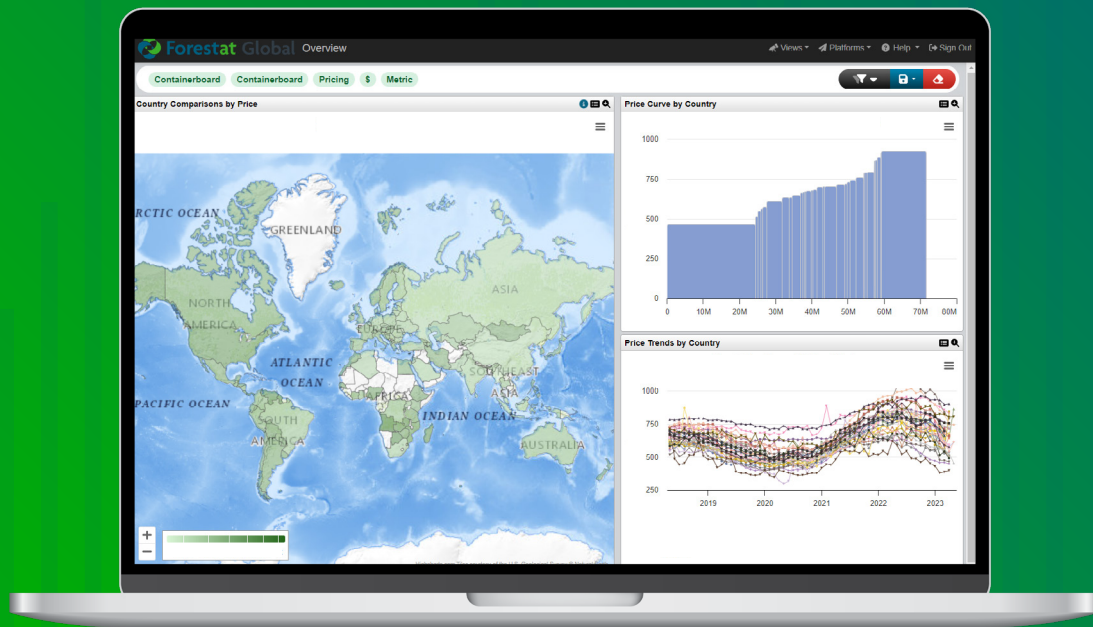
Forestat Global Overview

Views Platforms Help Sign Out

Containerboard Containerboard Pricing $ Metric

Country Comparisons by Price

RCTIC OCEAN
GREENLAND
ASIA
NORTH AMERICA
EUROPE
ATLANTIC OCEAN
AFRICA
SOUTHEAST ASIA
INDIAN OCEAN
PACIFIC OCEAN
SOUTH AMERICA
AUSTRALIA

+
−

Price Curve by Country

1000
750
500
250
0
0 10M 20M 30M 40M 50M 60M 70M 80M

Price Trends by Country

1000
750
500
250
2019 2020 2021 2022 2023